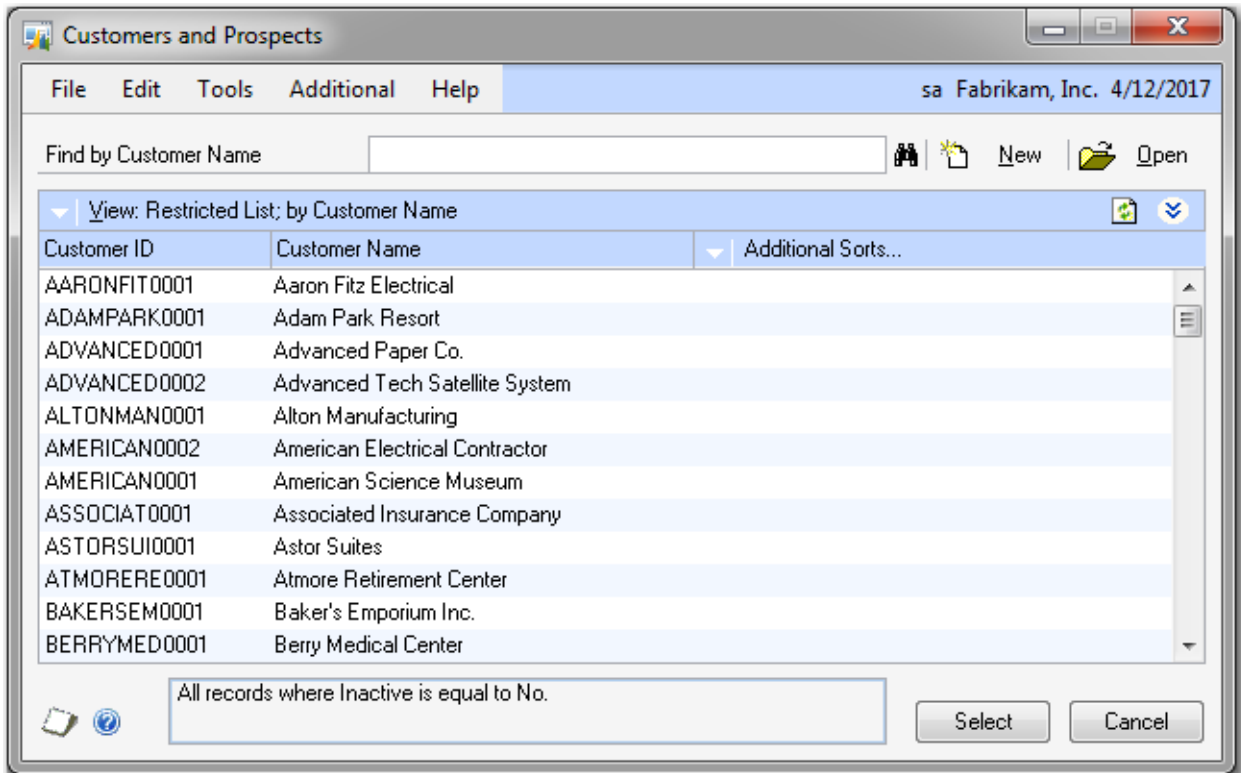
Customers and Prospects

File Edit Tools Additional Help sa Fabrikam, Inc. 4/12/2017

Find by Customer Name New Open

View: Restricted List; by Customer Name

| Customer ID | Customer Name | Additional Sorts... |
|---|---|---|
| AARONFIT0001 | Aaron Fitz Electrical | |
| ADAMPARK0001 | Adam Park Resort | |
| ADVANCED0001 | Advanced Paper Co. | |
| ADVANCED0002 | Advanced Tech Satellite System | |
| ALTONMAN0001 | Alton Manufacturing | |
| AMERICAN0002 | American Electrical Contractor | |
| AMERICAN0001 | American Science Museum | |
| ASSOCIAT0001 | Associated Insurance Company | |
| ASTORSUI0001 | Astor Suites | |
| ATMORERE0001 | Atmore Retirement Center | |
| BAKERSEM0001 | Baker's Emporium Inc. | |
| BERRYMED0001 | Berry Medical Center | |

All records where Inactive is equal to No.

Select Cancel